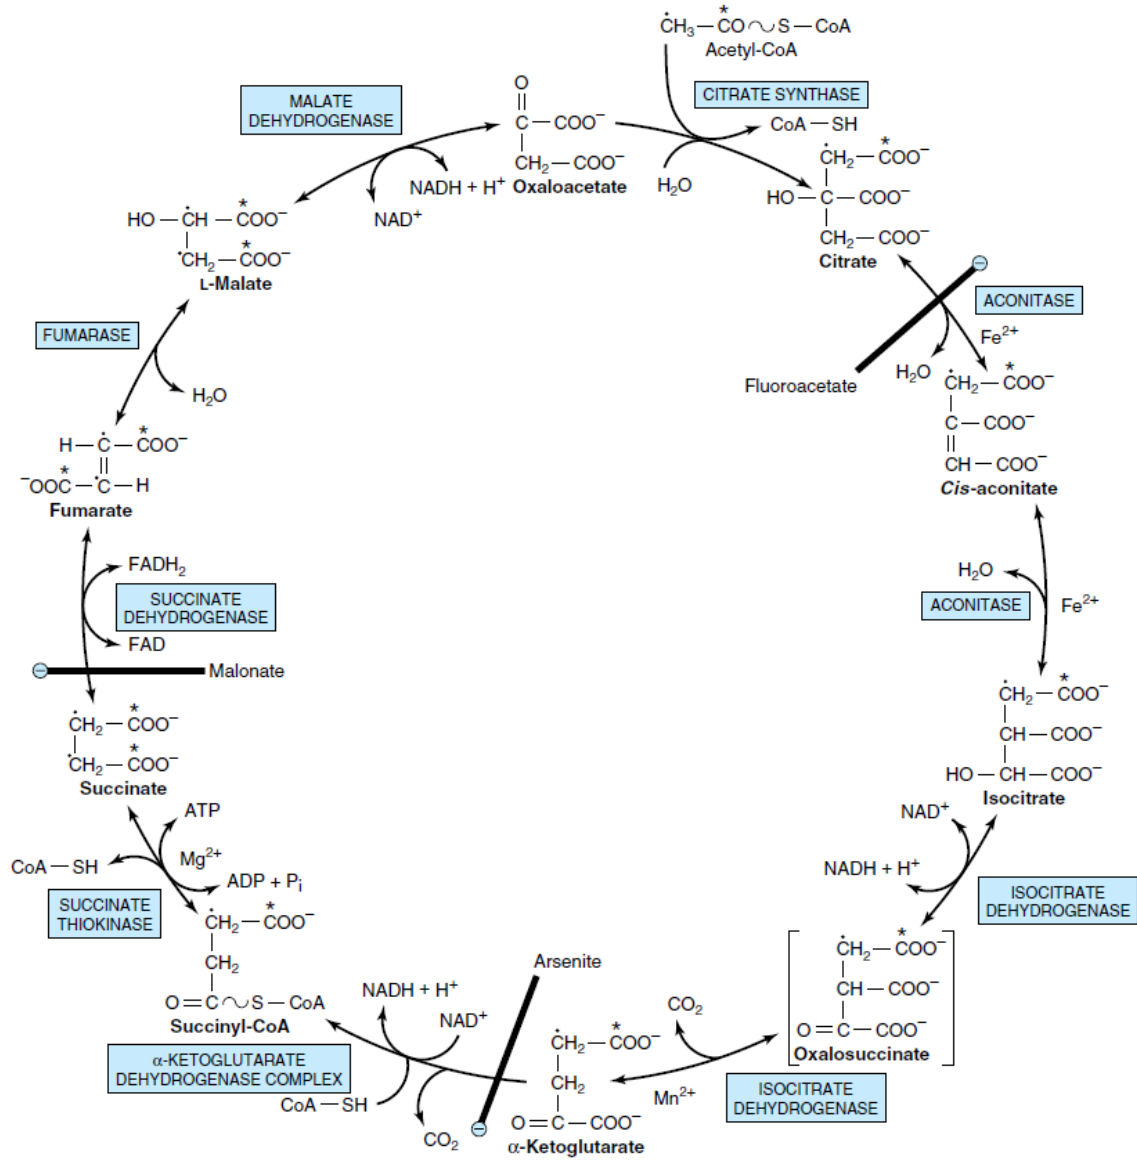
$\overset{*}{\dot{C}}H_3-\overset{*}{C}O\sim S-CoA$
Acetyl-CoA

CITRATE SYNTHASE

CoA—SH

MALATE DEHYDROGENASE

$O=C-COO^-$
$CH_2-COO^-$
Oxaloacetate

NADH + H$^+$

NAD$^+$

H$_2$O

$\dot{C}H_2-\overset{*}{C}OO^-$
$HO-C-COO^-$
$CH_2-COO^-$
Citrate

$HO-\dot{C}H-\overset{*}{C}OO^-$
$\dot{C}H_2-\overset{*}{C}OO^-$
L-Malate

ACONITASE

Fe$^{2+}$

Fluoroacetate

H$_2$O

$\dot{C}H_2-\overset{*}{C}OO^-$
$C-COO^-$
$CH-COO^-$
Cis-aconitate

FUMARASE

H$_2$O

$H-\dot{C}-\overset{*}{C}OO^-$
$^-OO\overset{*}{C}-\dot{C}-H$
Fumarate

FADH$_2$

SUCCINATE DEHYDROGENASE

FAD

Malonate

H$_2$O

ACONITASE

Fe$^{2+}$

$\dot{C}H_2-\overset{*}{C}OO^-$
$\dot{C}H_2-\overset{*}{C}OO^-$
Succinate

$\dot{C}H_2-\overset{*}{C}OO^-$
$CH-COO^-$
$HO-CH-COO^-$
Isocitrate

ATP

Mg$^{2+}$

CoA—SH

ADP + P$_i$

NAD$^+$

NADH + H$^+$

SUCCINATE THIOKINASE

$\dot{C}H_2-\overset{*}{C}OO^-$
$CH_2$
$O=C\sim S-CoA$
Succinyl-CoA

ISOCITRATE DEHYDROGENASE

$\dot{C}H_2-\overset{*}{C}OO^-$
$CH-COO^-$
$O=C-COO^-$
Oxalosuccinate

Arsenite

NADH + H$^+$

NAD$^+$

CO$_2$

α-KETOGLUTARATE DEHYDROGENASE COMPLEX

CoA—SH

CO$_2$

$\dot{C}H_2-\overset{*}{C}OO^-$
$CH_2$
$O=C-COO^-$
α-Ketoglutarate

Mn$^{2+}$

ISOCITRATE DEHYDROGENASE